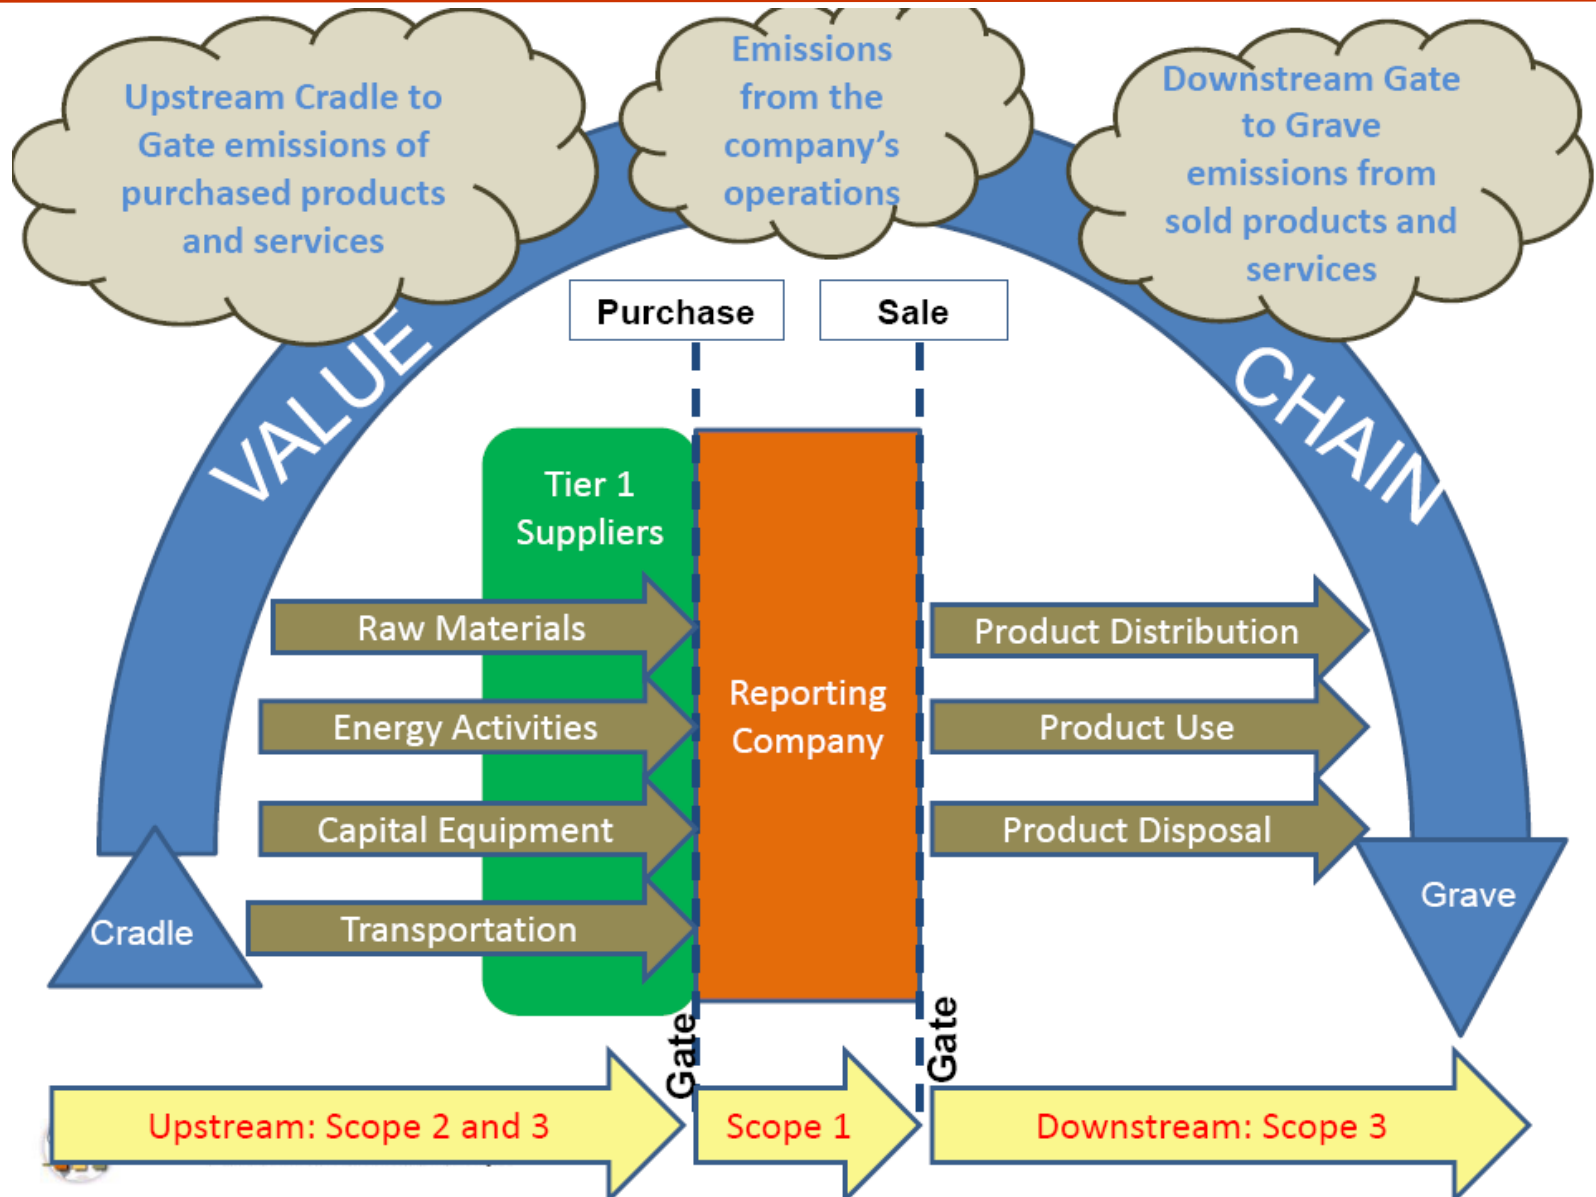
Upstream Cradle to Gate emissions of purchased products and services

Emissions from the company's operations

Downstream Gate to Grave emissions from sold products and services

VALUE

CHAIN

Purchase

Sale

Tier 1 Suppliers

Raw Materials

Energy Activities

Capital Equipment

Transportation

Reporting Company

Product Distribution

Product Use

Product Disposal

Cradle

Grave

Gate

Gate

Upstream: Scope 2 and 3

Scope 1

Downstream: Scope 3